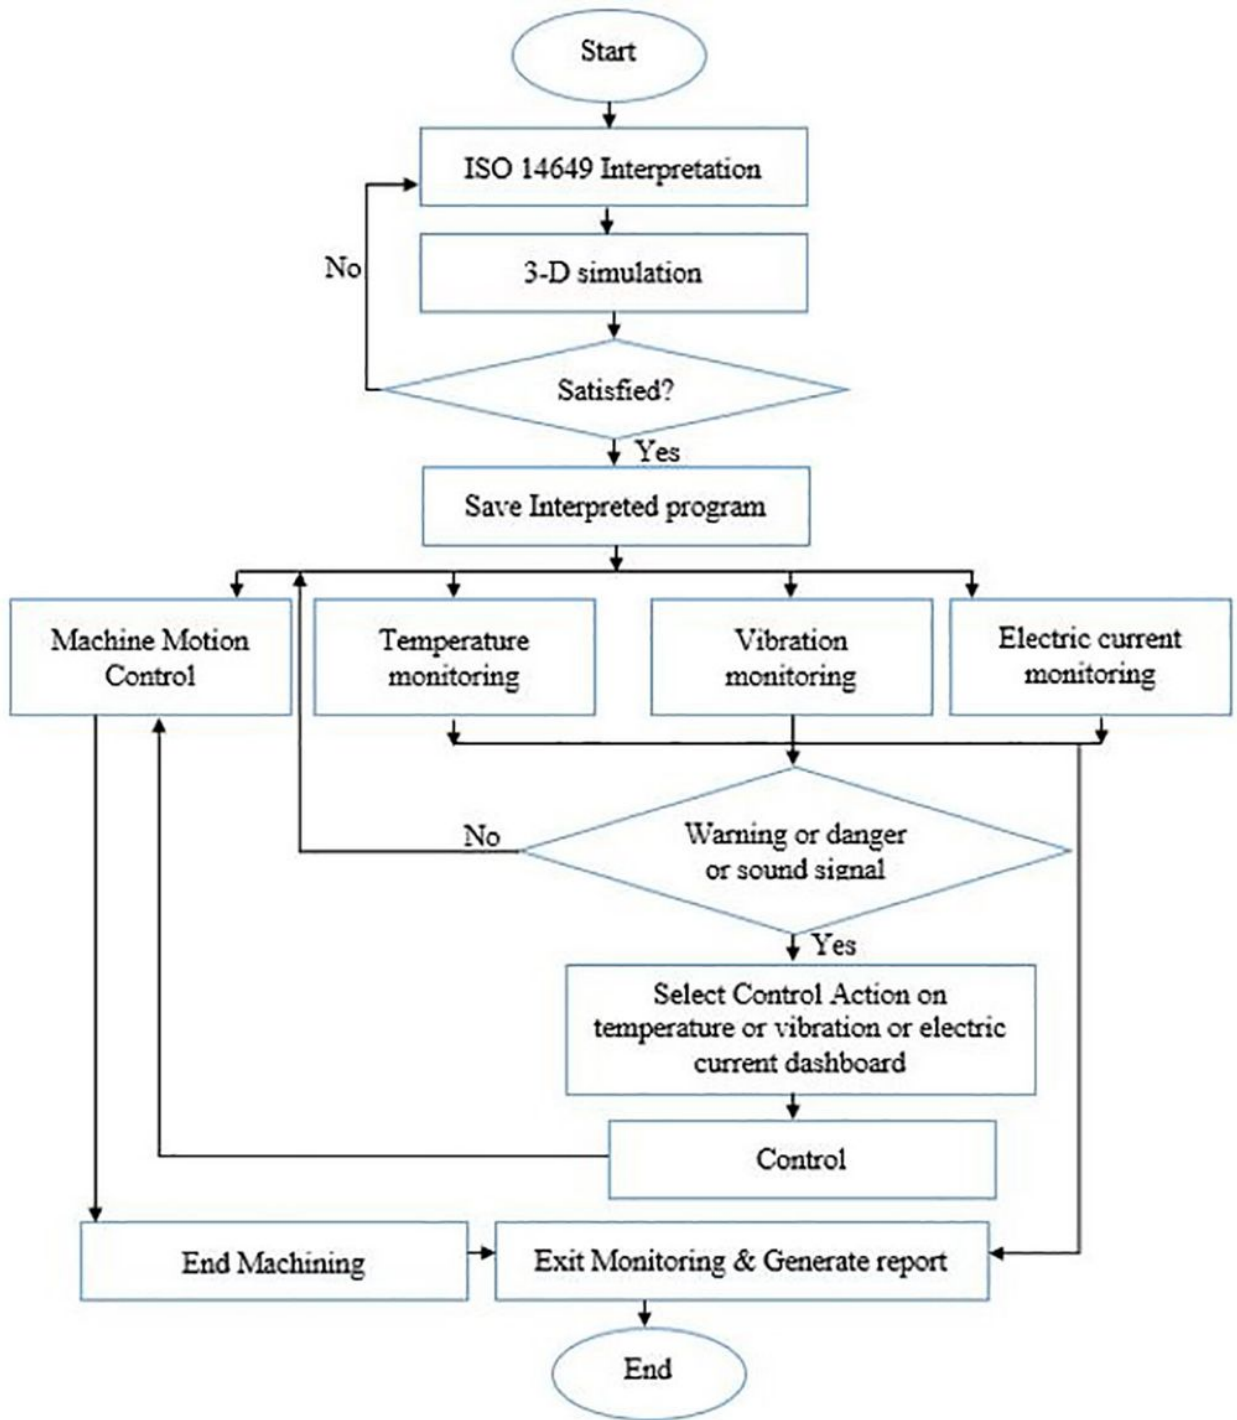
Start

ISO 14649 Interpretation

No

3-D simulation

Satisfied?

Yes

Save Interpreted program

Machine Motion Control

Temperature monitoring

Vibration monitoring

Electric current monitoring

No

Warning or danger or sound signal

Yes

Select Control Action on temperature or vibration or electric current dashboard

Control

End Machining

Exit Monitoring & Generate report

End